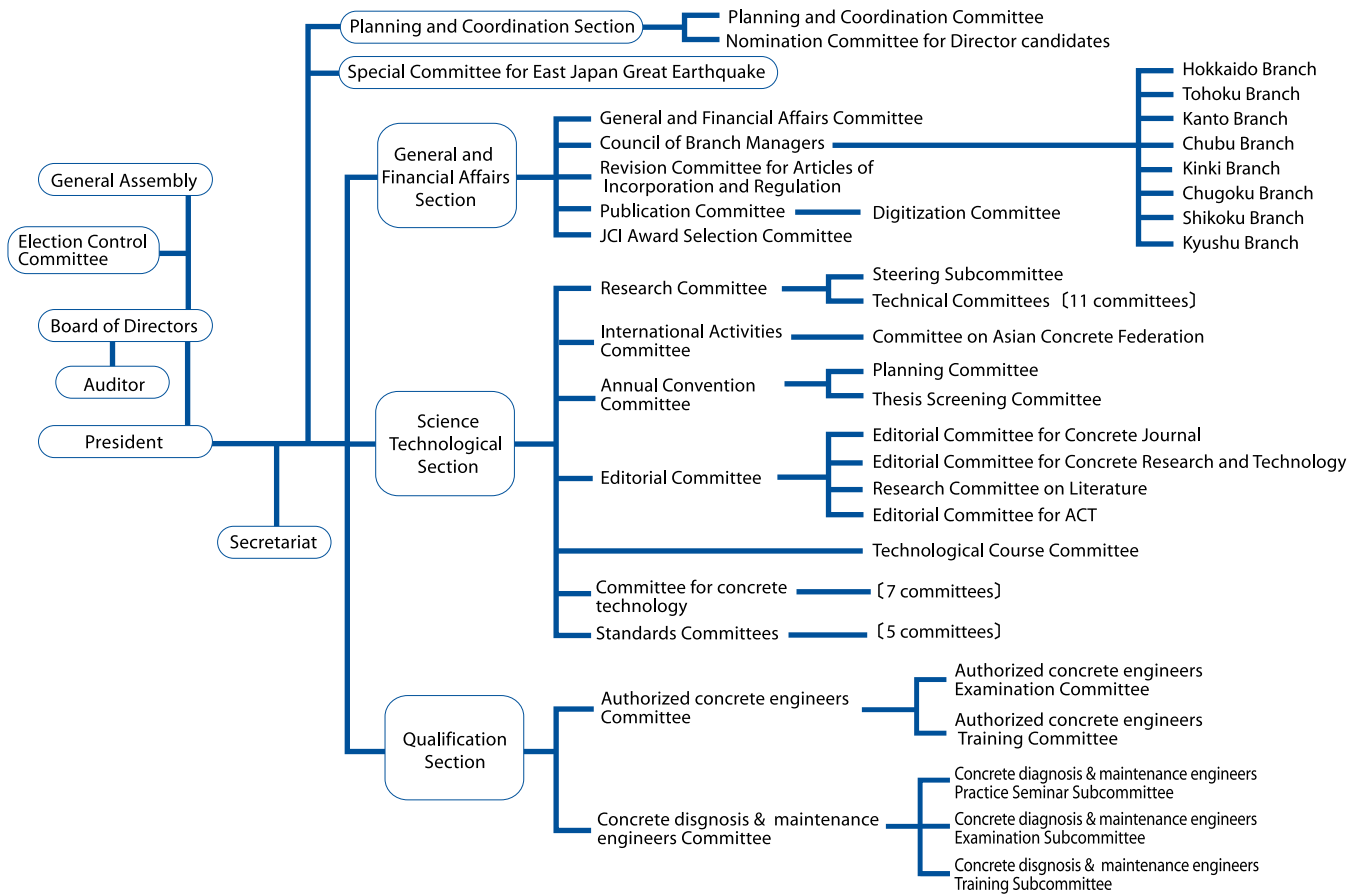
Planning and Coordination Section

Planning and Coordination Committee
Nomination Committee for Director candidates

Special Committee for East Japan Great Earthquake

General Assembly

Election Control Committee

Board of Directors

Auditor

President

Secretariat

General and Financial Affairs Section

General and Financial Affairs Committee
Council of Branch Managers
Revision Committee for Articles of Incorporation and Regulation
Publication Committee
Digitization Committee
JCI Award Selection Committee

Hokkaido Branch
Tohoku Branch
Kanto Branch
Chubu Branch
Kinki Branch
Chugoku Branch
Shikoku Branch
Kyushu Branch

Science Technological Section

Research Committee
Steering Subcommittee
Technical Committees〔11 committees〕
International Activities Committee
Committee on Asian Concrete Federation
Annual Convention Committee
Planning Committee
Thesis Screening Committee
Editorial Committee
Editorial Committee for Concrete Journal
Editorial Committee for Concrete Research and Technology
Research Committee on Literature
Editorial Committee for ACT
Technological Course Committee
Committee for concrete technology
〔7 committees〕
Standards Committees
〔5 committees〕

Qualification Section

Authorized concrete engineers Committee
Authorized concrete engineers Examination Committee
Authorized concrete engineers Training Committee
Concrete disgnosis & maintenance engineers Committee
Concrete diagnosis & maintenance engineers Practice Seminar Subcommittee
Concrete diagnosis & maintenance engineers Examination Subcommittee
Concrete disgnosis & maintenance engineers Training Subcommittee